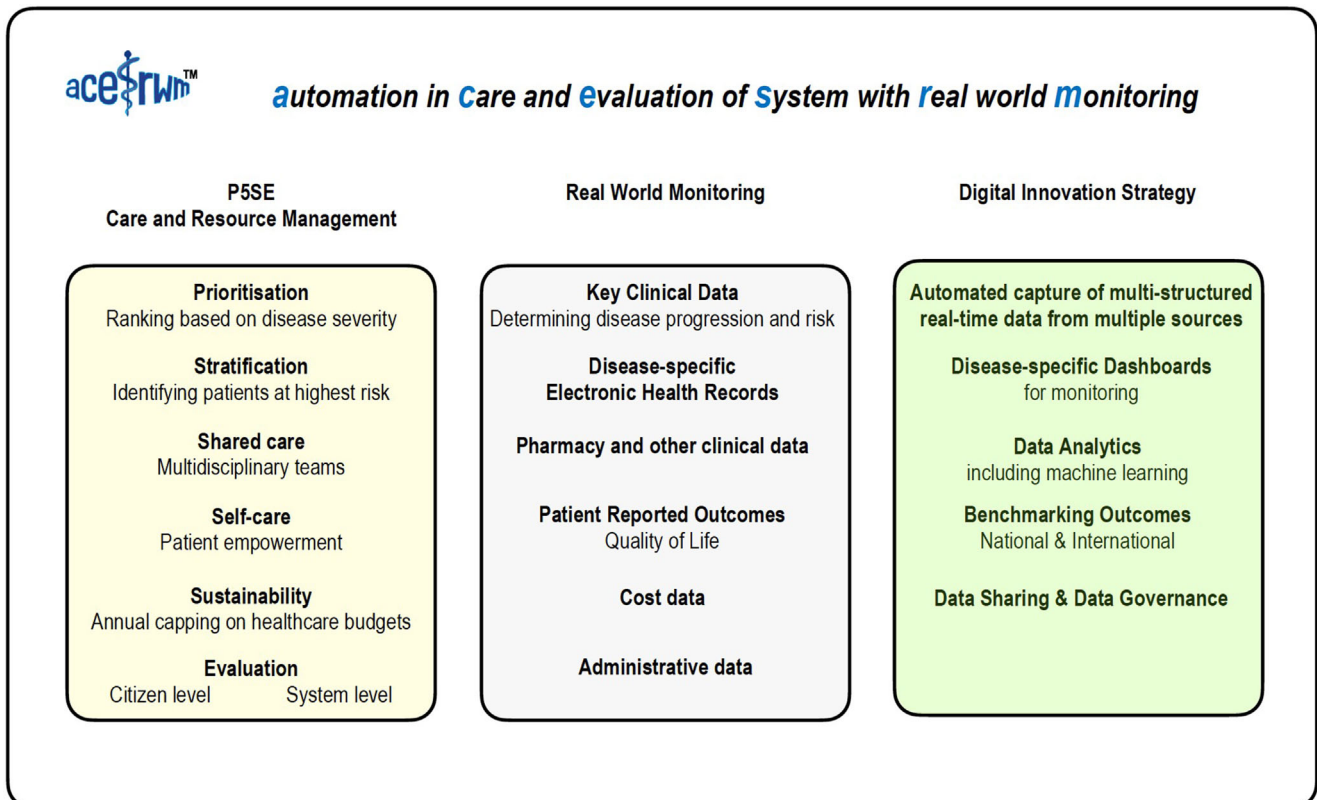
ace$rwm™

automation in care and evaluation of system with real world monitoring

P5SE
Care and Resource Management

Prioritisation
Ranking based on disease severity

Stratification
Identifying patients at highest risk

Shared care
Multidisciplinary teams

Self-care
Patient empowerment

Sustainability
Annual capping on healthcare budgets

Evaluation
Citizen level System level

Real World Monitoring

Key Clinical Data
Determining disease progression and risk

Disease-specific
Electronic Health Records

Pharmacy and other clinical data

Patient Reported Outcomes
Quality of Life

Cost data

Administrative data

Digital Innovation Strategy

Automated capture of multi-structured real-time data from multiple sources

Disease-specific Dashboards
for monitoring

Data Analytics
including machine learning

Benchmarking Outcomes
National & International

Data Sharing & Data Governance